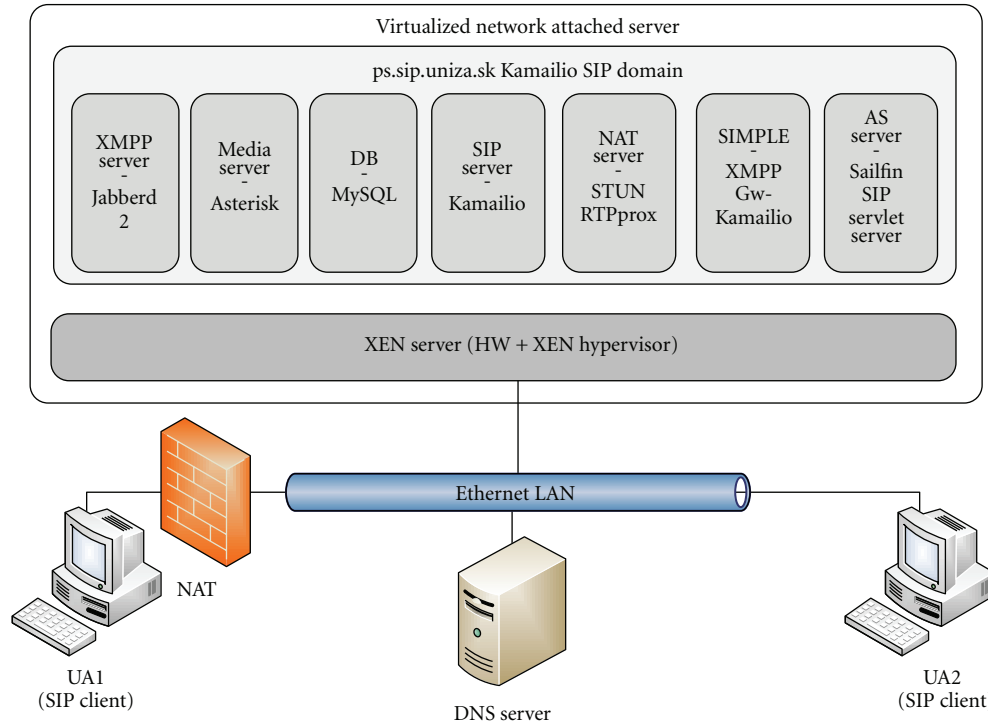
Virtualized network attached server

ps.sip.uniza.sk Kamailio SIP domain

XMPP server - Jabberd 2

Media server - Asterisk

DB - MySQL

SIP server - Kamailio

NAT server - STUN RTPprox

SIMPLE - XMPP Gw- Kamailio

AS server - Sailfin SIP servlet server

XEN server (HW + XEN hypervisor)

Ethernet LAN

NAT

UA1 (SIP client)

DNS server

UA2 (SIP client